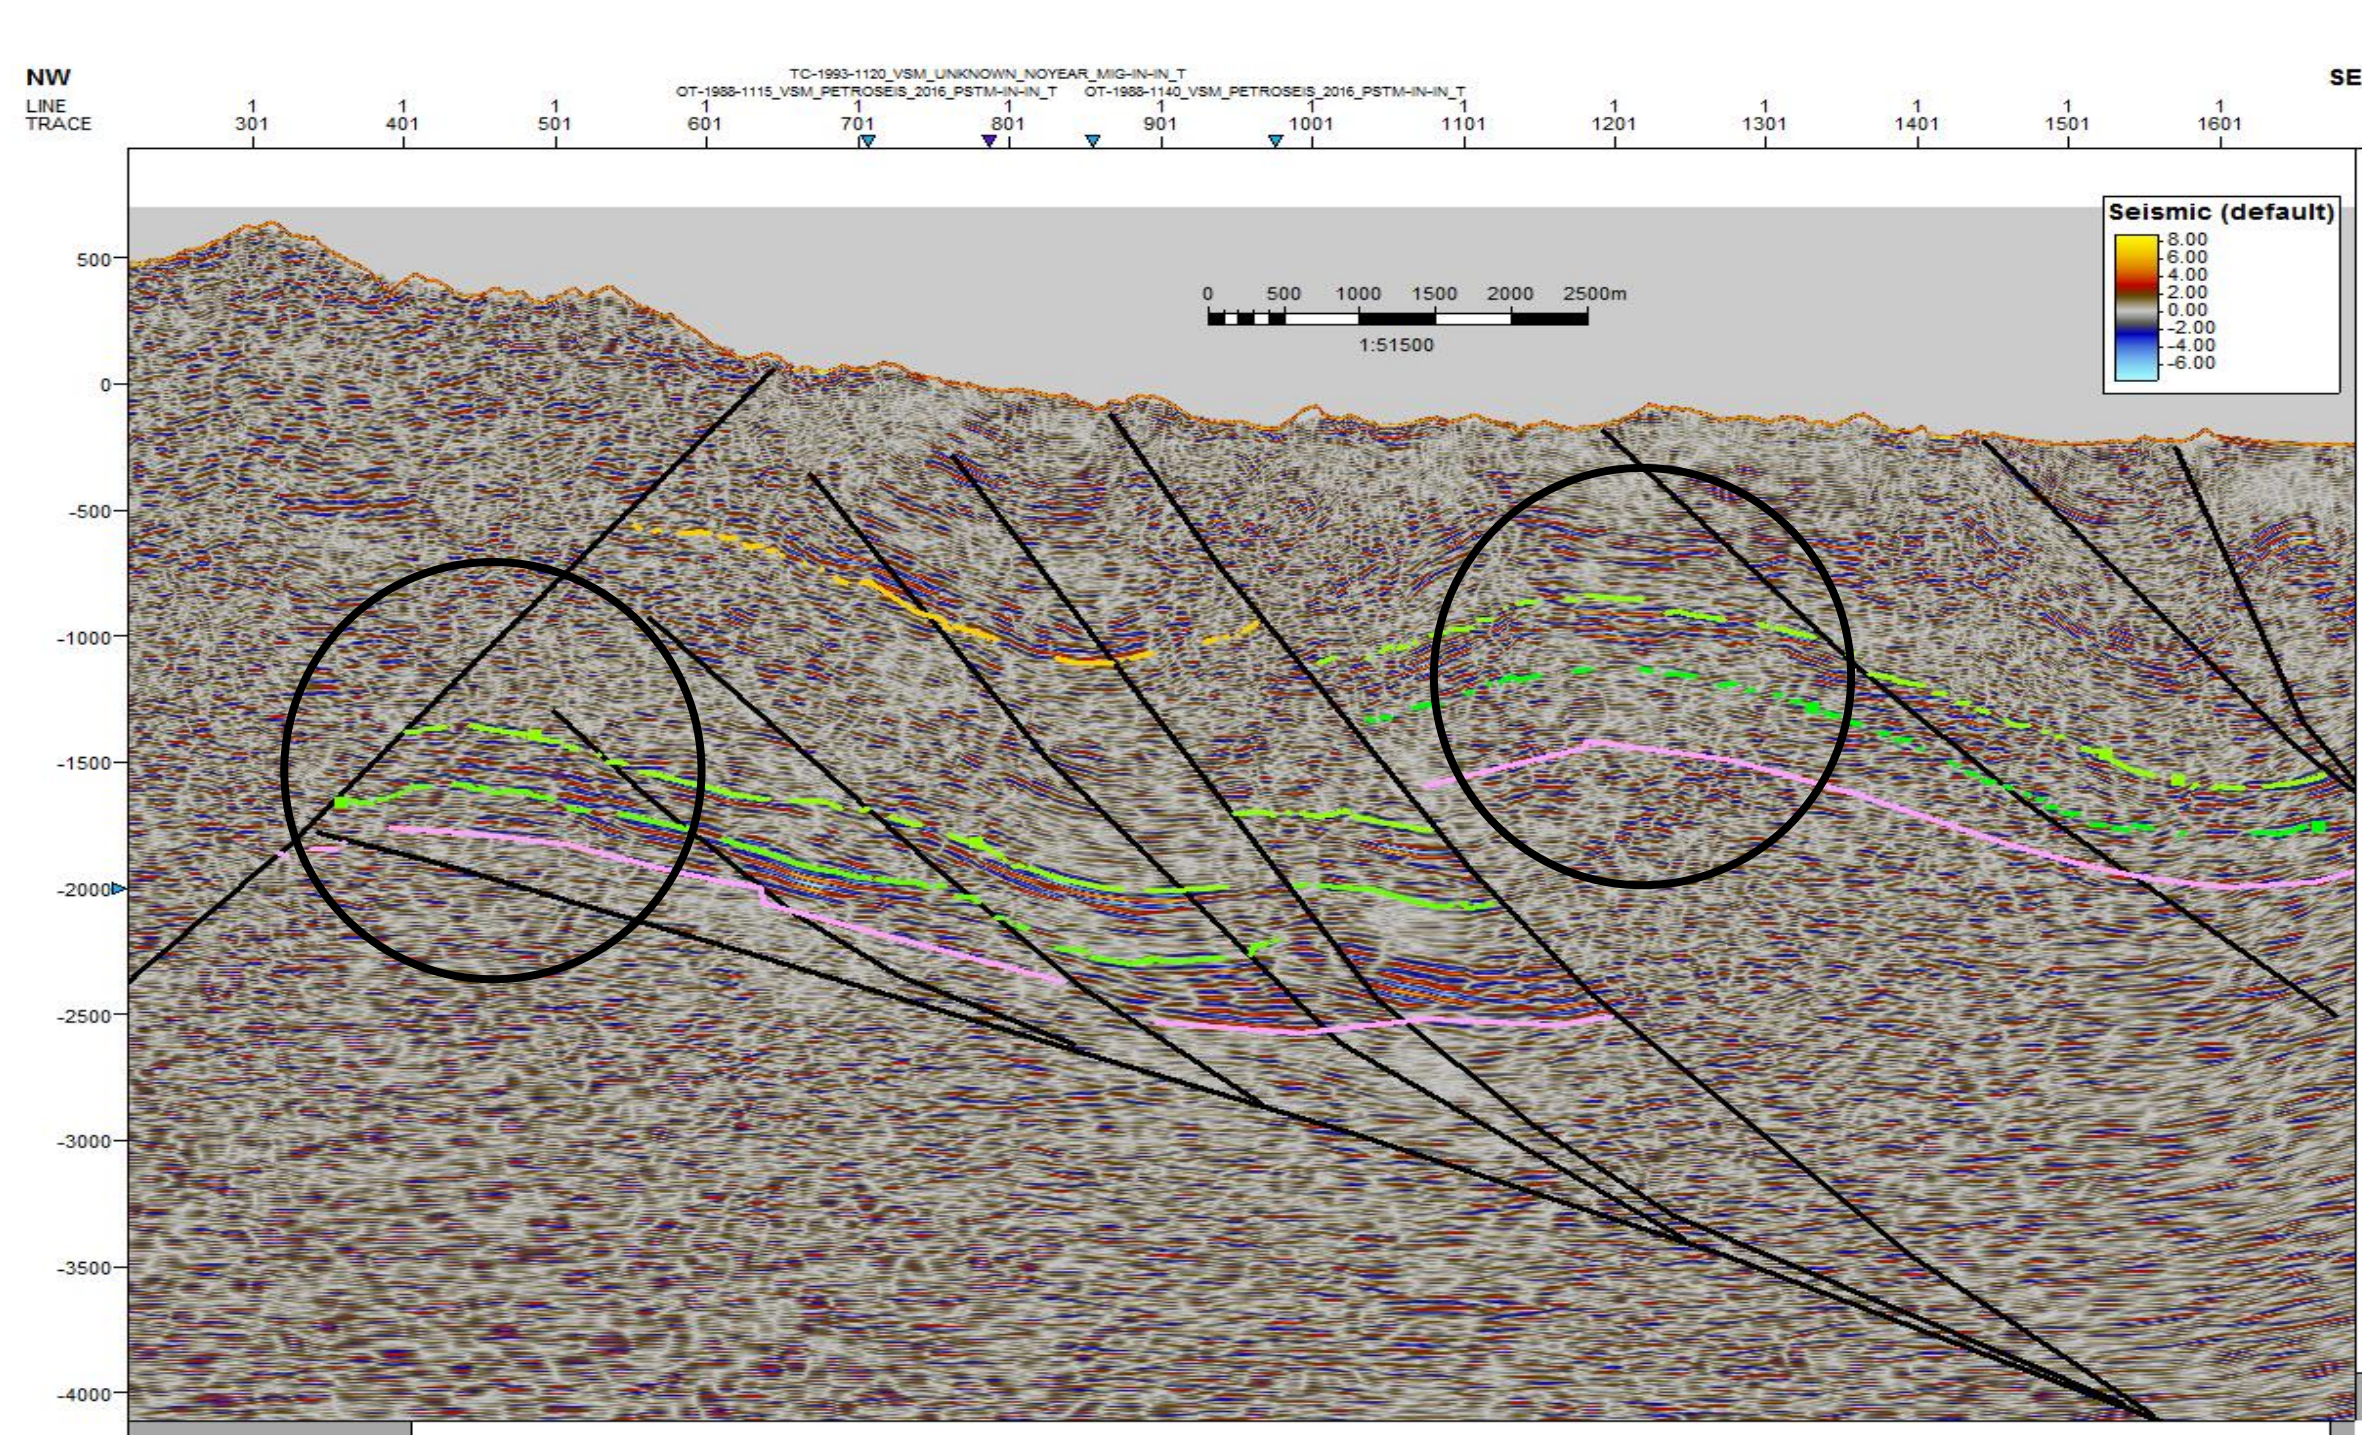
NW
LINE
TRACE

TC-1993-1120_VSM_UNKNOWN_NOYEAR_MIG-IN-IN_T
OT-1988-1115_VSM_PETROSEIS_2016_PSTM-IN-IN_T
OT-1988-1140_VSM_PETROSEIS_2016_PSTM-IN-IN_T

SE

| 1 | 1 | 1 | 1 | 1 | 1 | 1 | 1 | 1 | 1 | 1 | 1 | 1 | 1 |
|---|---|---|---|---|---|---|---|---|---|---|---|---|---|
| 301 | 401 | 501 | 601 | 701 | 801 | 901 | 1001 | 1101 | 1201 | 1301 | 1401 | 1501 | 1601 |

500
0
-500
-1000
-1500
-2000
-2500
-3000
-3500
-4000

0 500 1000 1500 2000 2500m
1:51500

Seismic (default)
8.00
6.00
4.00
2.00
0.00
-2.00
-4.00
-6.00